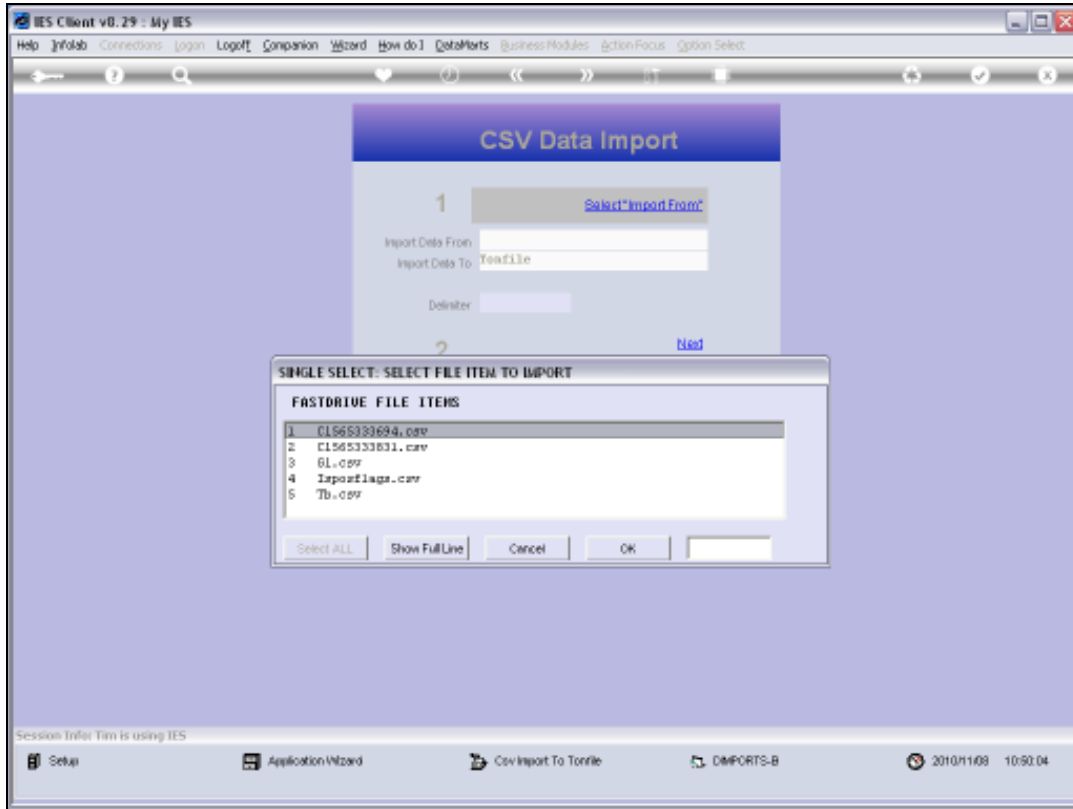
IES Client v8.29 : My IES

Help Infolab Connections Logon Logoff Companion Wizard How do I DataMarts Business Modules Action Focus Option Select

CSV Data Import

1

Select "Import From"

Import Data From

Import Data To Tonfile

Delimiter

2

Next

SINGLE SELECT: SELECT FILE ITEM TO IMPORT

FASTDRIVE FILE ITEMS

1 C1565333694.csv
2 C1565333831.csv
3 Gl.csv
4 Importflags.csv
5 Tb.csv

Select ALL | Show Full Line | Cancel | OK

Session Info: Tim is using IES

Setup | Application Wizard | Csv Import To Tonfile | DIMPORTS-B | 2010/11/08 10:50:04